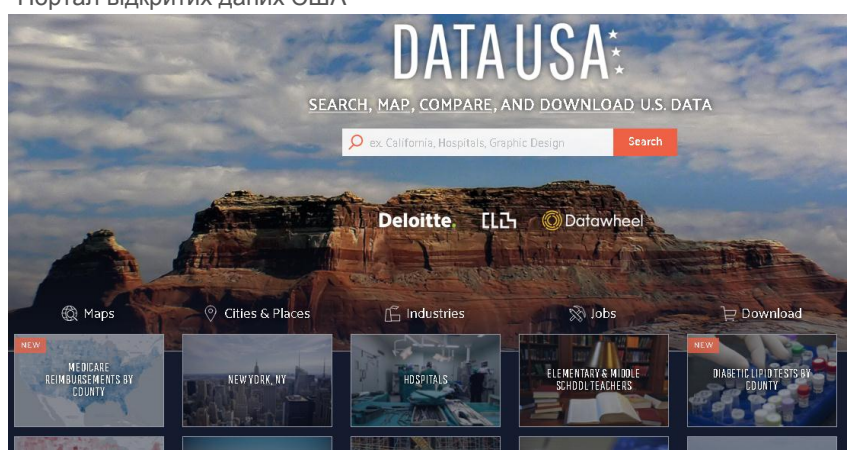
Портал відкритих даних США

DATA USA

SEARCH, MAP, COMPARE, AND DOWNLOAD U.S. DATA

ex. California, Hospitals, Graphic Design

Search

Deloitte.

Datawheel

Maps

Cities & Places

Industries

Jobs

Download

NEW

MEDICARE REIMBURSEMENTS BY COUNTY

NEW YORK, NY

HOSPITALS

ELEMENTARY & MIDDLE SCHOOL TEACHERS

NEW

DIABETIC LIPID TESTS BY COUNTY